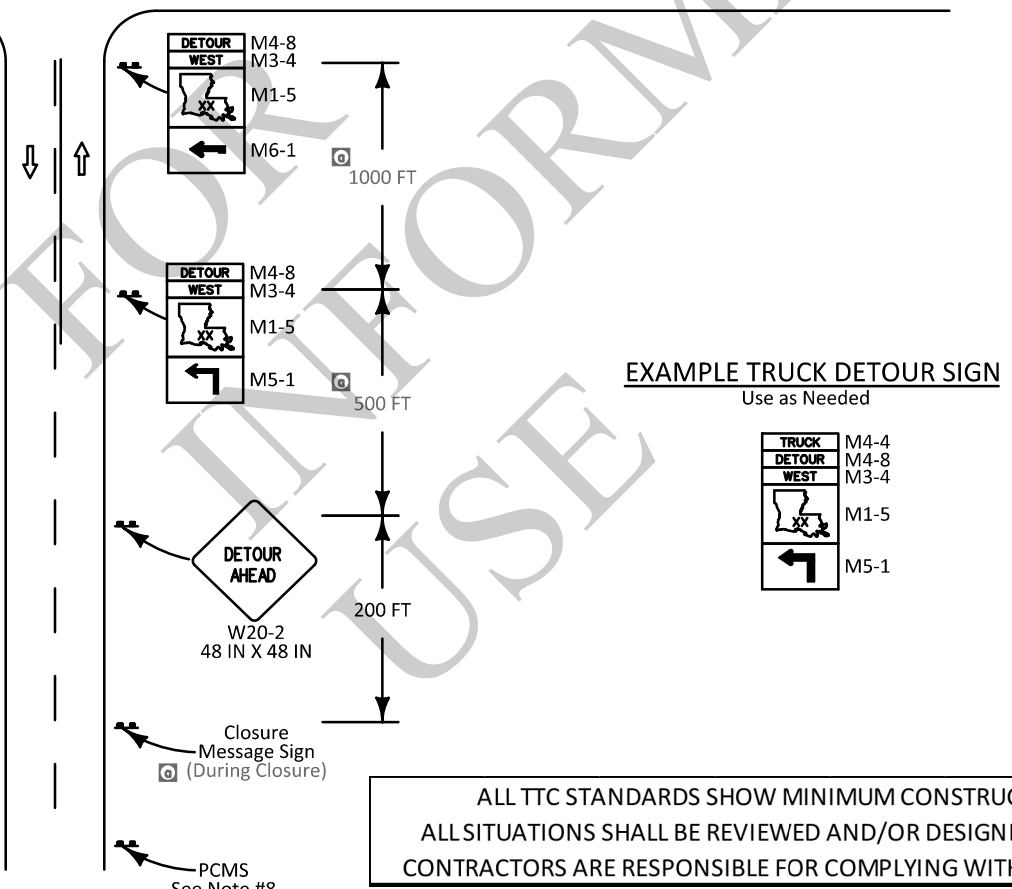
FOR INFORMATIONAL USE

DETOUR M4-8
WEST M3-4
XX M1-5
M6-1

a 1000 FT

DETOUR M4-8
WEST M3-4
XX M1-5
M5-1

a 500 FT

DETOUR AHEAD
W20-2
48 IN X 48 IN

200 FT

Closure Message Sign
a (During Closure)

PCMS
See Note #8

EXAMPLE TRUCK DETOUR SIGN
Use as Needed

TRUCK M4-4
DETOUR M4-8
WEST M3-4
XX M1-5
M5-1

ALL TTC STANDARDS SHOW MINIMUM CONSTRUC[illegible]
ALL SITUATIONS SHALL BE REVIEWED AND/OR DESIGN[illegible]
CONTRACTORS ARE RESPONSIBLE FOR COMPLYING WIT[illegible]